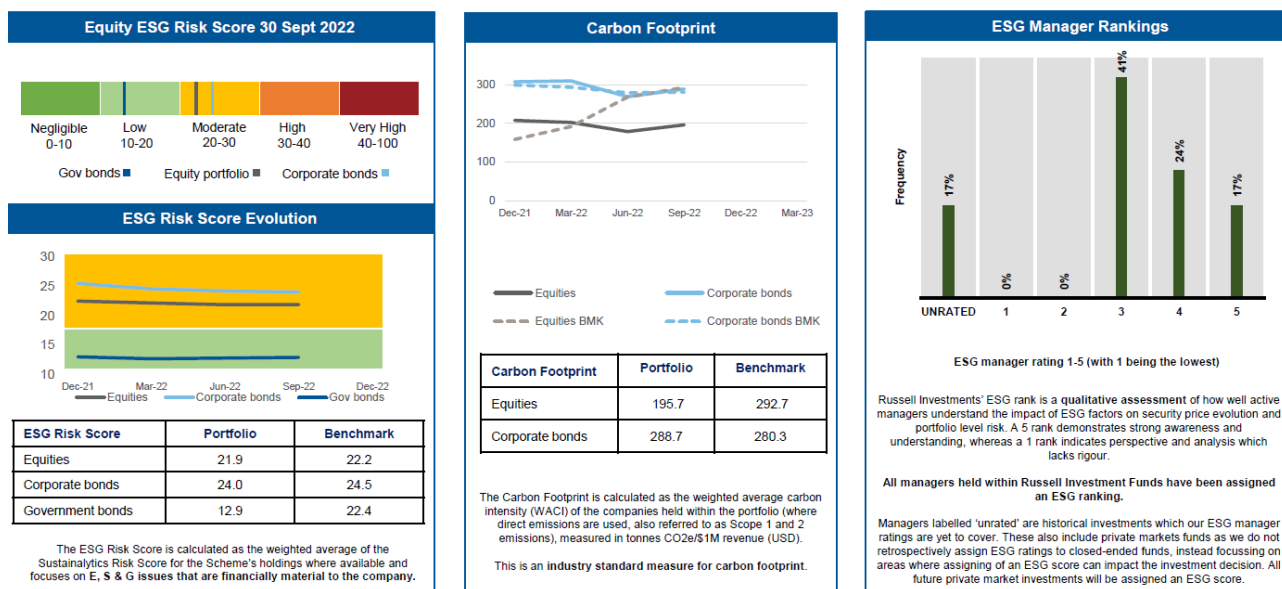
Equity ESG Risk Score 30 Sept 2022

Negligible 0-10
Low 10-20
Moderate 20-30
High 30-40
Very High 40-100

Gov bonds
Equity portfolio
Corporate bonds

ESG Risk Score Evolution

30
25
20
15
10

Dec-21
Mar-22
Jun-22
Sep-22
Dec-22

Equities
Corporate bonds
Gov bonds

| ESG Risk Score | Portfolio | Benchmark |
|---|---|---|
| Equities | 21.9 | 22.2 |
| Corporate bonds | 24.0 | 24.5 |
| Government bonds | 12.9 | 22.4 |

The ESG Risk Score is calculated as the weighted average of the Sustainalytics Risk Score for the Scheme's holdings where available and focuses on **E, S & G issues that are financially material to the company.**

Carbon Footprint

300
200
100
0

Dec-21
Mar-22
Jun-22
Sep-22
Dec-22
Mar-23

Equities
Corporate bonds
Equities BMK
Corporate bonds BMK

| Carbon Footprint | Portfolio | Benchmark |
|---|---|---|
| Equities | 195.7 | 292.7 |
| Corporate bonds | 288.7 | 280.3 |

The Carbon Footprint is calculated as the weighted average carbon intensity (WACI) of the companies held within the portfolio (where direct emissions are used, also referred to as Scope 1 and 2 emissions), measured in tonnes CO2e/$1M revenue (USD).

This is an **industry standard measure for carbon footprint**.

ESG Manager Rankings

Frequency

17%
0%
0%
41%
24%
17%

UNRATED
1
2
3
4
5

ESG manager rating 1-5 (with 1 being the lowest)

Russell Investments' ESG rank is a **qualitative assessment** of how well active managers understand the impact of ESG factors on security price evolution and portfolio level risk. A 5 rank demonstrates strong awareness and understanding, whereas a 1 rank indicates perspective and analysis which lacks rigour.

**All managers held within Russell Investment Funds have been assigned an ESG ranking.**

Managers labelled 'unrated' are historical investments which our ESG manager ratings are yet to cover. These also include private markets funds as we do not retrospectively assign ESG ratings to closed-ended funds, instead focussing on areas where assigning of an ESG score can impact the investment decision. All future private market investments will be assigned an ESG score.